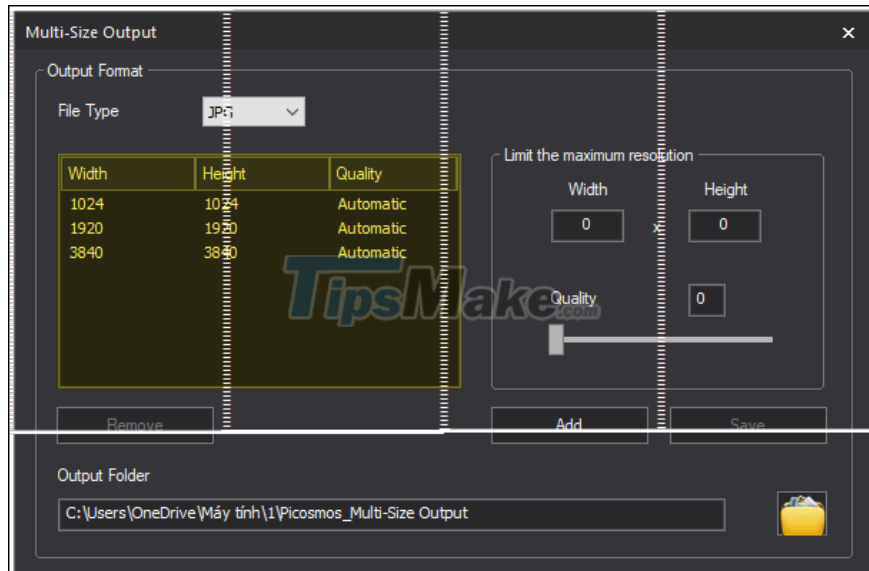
Multi-Size Output
×

Output Format

File Type JPG

| Width | Height | Quality |
|---|---|---|
| 1024 | 1024 | Automatic |
| 1920 | 1920 | Automatic |
| 3840 | 3840 | Automatic |

Limit the maximum resolution
Width Height
0 x 0

Quality 0

TipsMake.com

Remove Add Save

Output Folder
C:\Users\OneDrive\Máy tính\1\Picosmos_Multi-Size Output